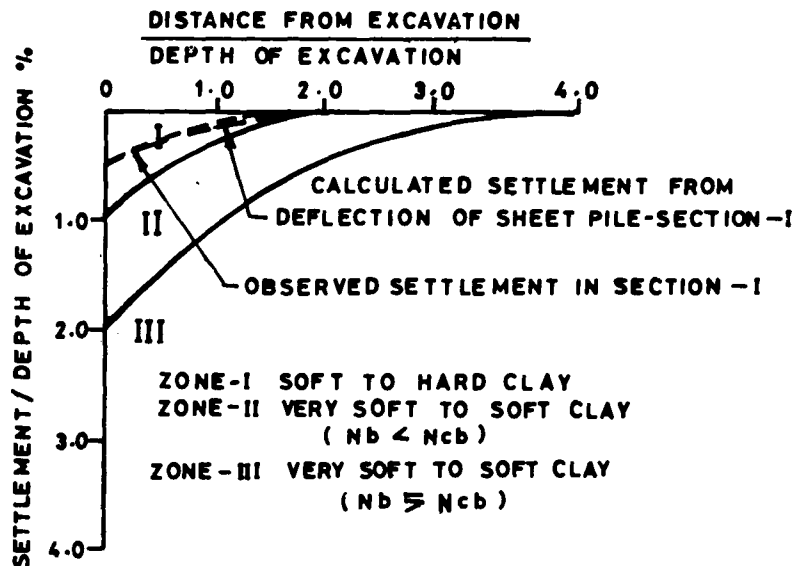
$\frac{\text{DISTANCE FROM EXCAVATION}}{\text{DEPTH OF EXCAVATION}}$

0
1.0
2.0
3.0
4.0

SETTLEMENT / DEPTH OF EXCAVATION %

1.0
2.0
3.0
4.0

I
II
III

CALCULATED SETTLEMENT FROM DEFLECTION OF SHEET PILE-SECTION – I

OBSERVED SETTLEMENT IN SECTION – I

ZONE-I SOFT TO HARD CLAY
ZONE-II VERY SOFT TO SOFT CLAY
( Nb < Ncb )
ZONE-III VERY SOFT TO SOFT CLAY
( Nb $\geq$ Ncb )